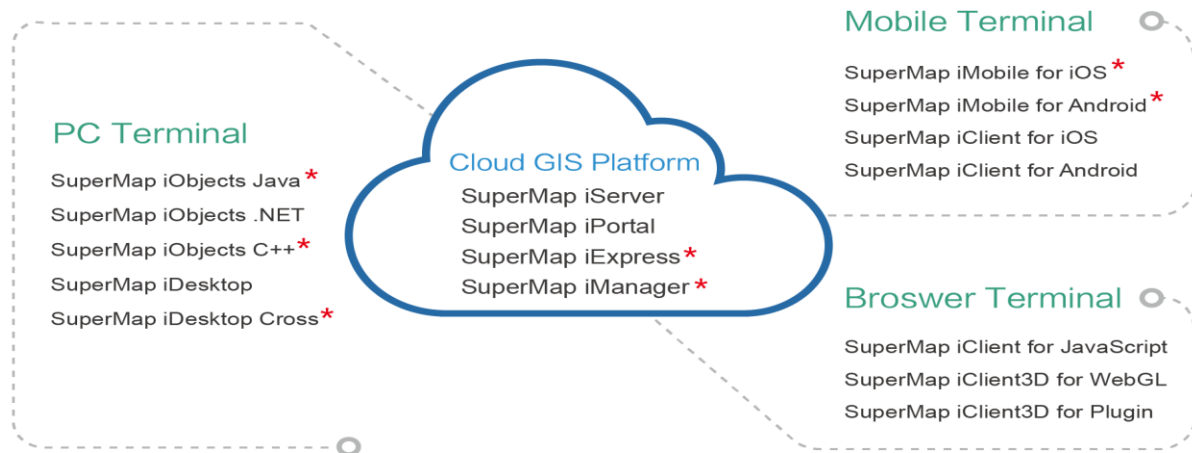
Mobile Terminal

SuperMap iMobile for iOS *
SuperMap iMobile for Android *
SuperMap iClient for iOS
SuperMap iClient for Android

PC Terminal

SuperMap iObjects Java *
SuperMap iObjects .NET
SuperMap iObjects C++ *
SuperMap iDesktop
SuperMap iDesktop Cross *

Cloud GIS Platform

SuperMap iServer
SuperMap iPortal
SuperMap iExpress *
SuperMap iManager *

Broswer Terminal

SuperMap iClient for JavaScript
SuperMap iClient3D for WebGL
SuperMap iClient3D for Plugin